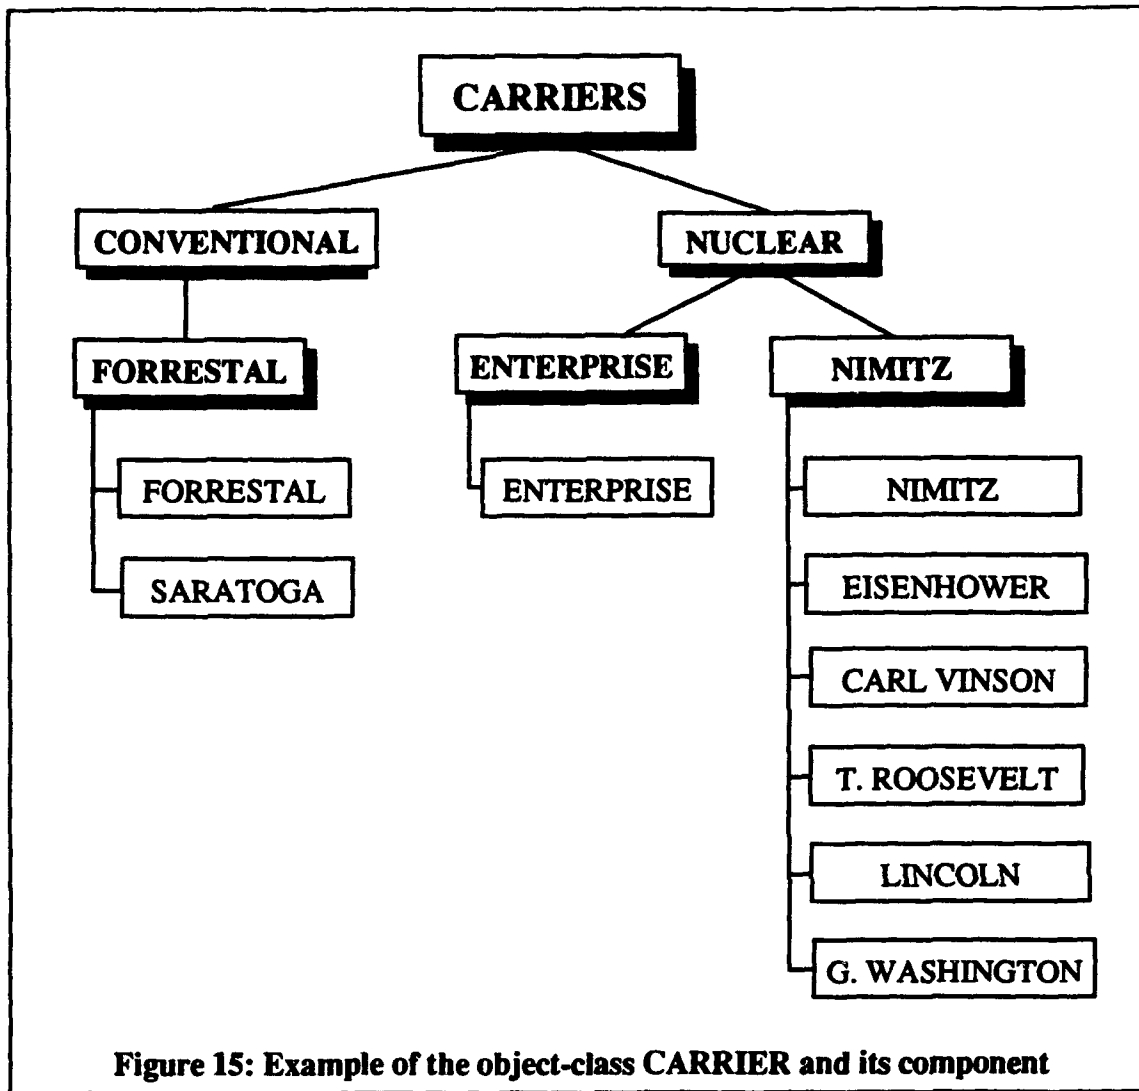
CARRIERS

CONVENTIONAL

NUCLEAR

FORRESTAL

ENTERPRISE

NIMITZ

FORRESTAL

SARATOGA

ENTERPRISE

NIMITZ

EISENHOWER

CARL VINSON

T. ROOSEVELT

LINCOLN

G. WASHINGTON

Figure 15: Example of the object-class CARRIER and its component